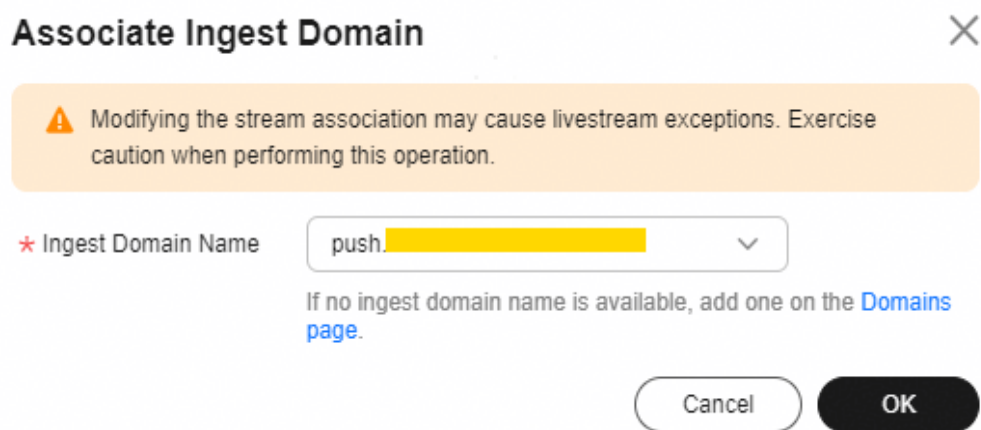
Associate Ingest Domain

Modifying the stream association may cause livestream exceptions. Exercise caution when performing this operation.

* Ingest Domain Name

push.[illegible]

If no ingest domain name is available, add one on the Domains page.

Cancel

OK